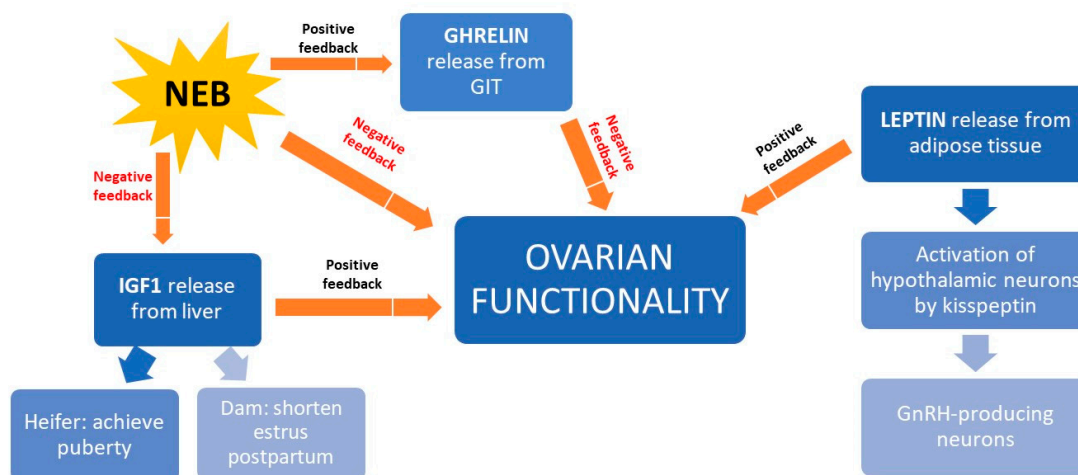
NEB

Positive feedback

GHRELIN release from GIT

Negative feedback

Negative feedback

Positive feedback

LEPTIN release from adipose tissue

Negative feedback

OVARIAN FUNCTIONALITY

Activation of hypothalamic neurons by kisspeptin

IGF1 release from liver

Positive feedback

Heifer: achieve puberty

Dam: shorten estrus postpartum

GnRH-producing neurons